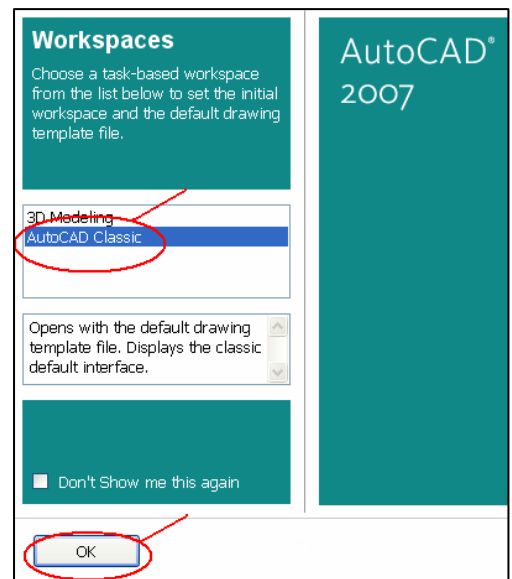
Workspaces
Choose a task-based workspace from the list below to set the initial workspace and the default drawing template file.

3D Modeling
AutoCAD Classic

Opens with the default drawing template file. Displays the classic default interface.

Don't Show me this again

OK

AutoCAD®
2007